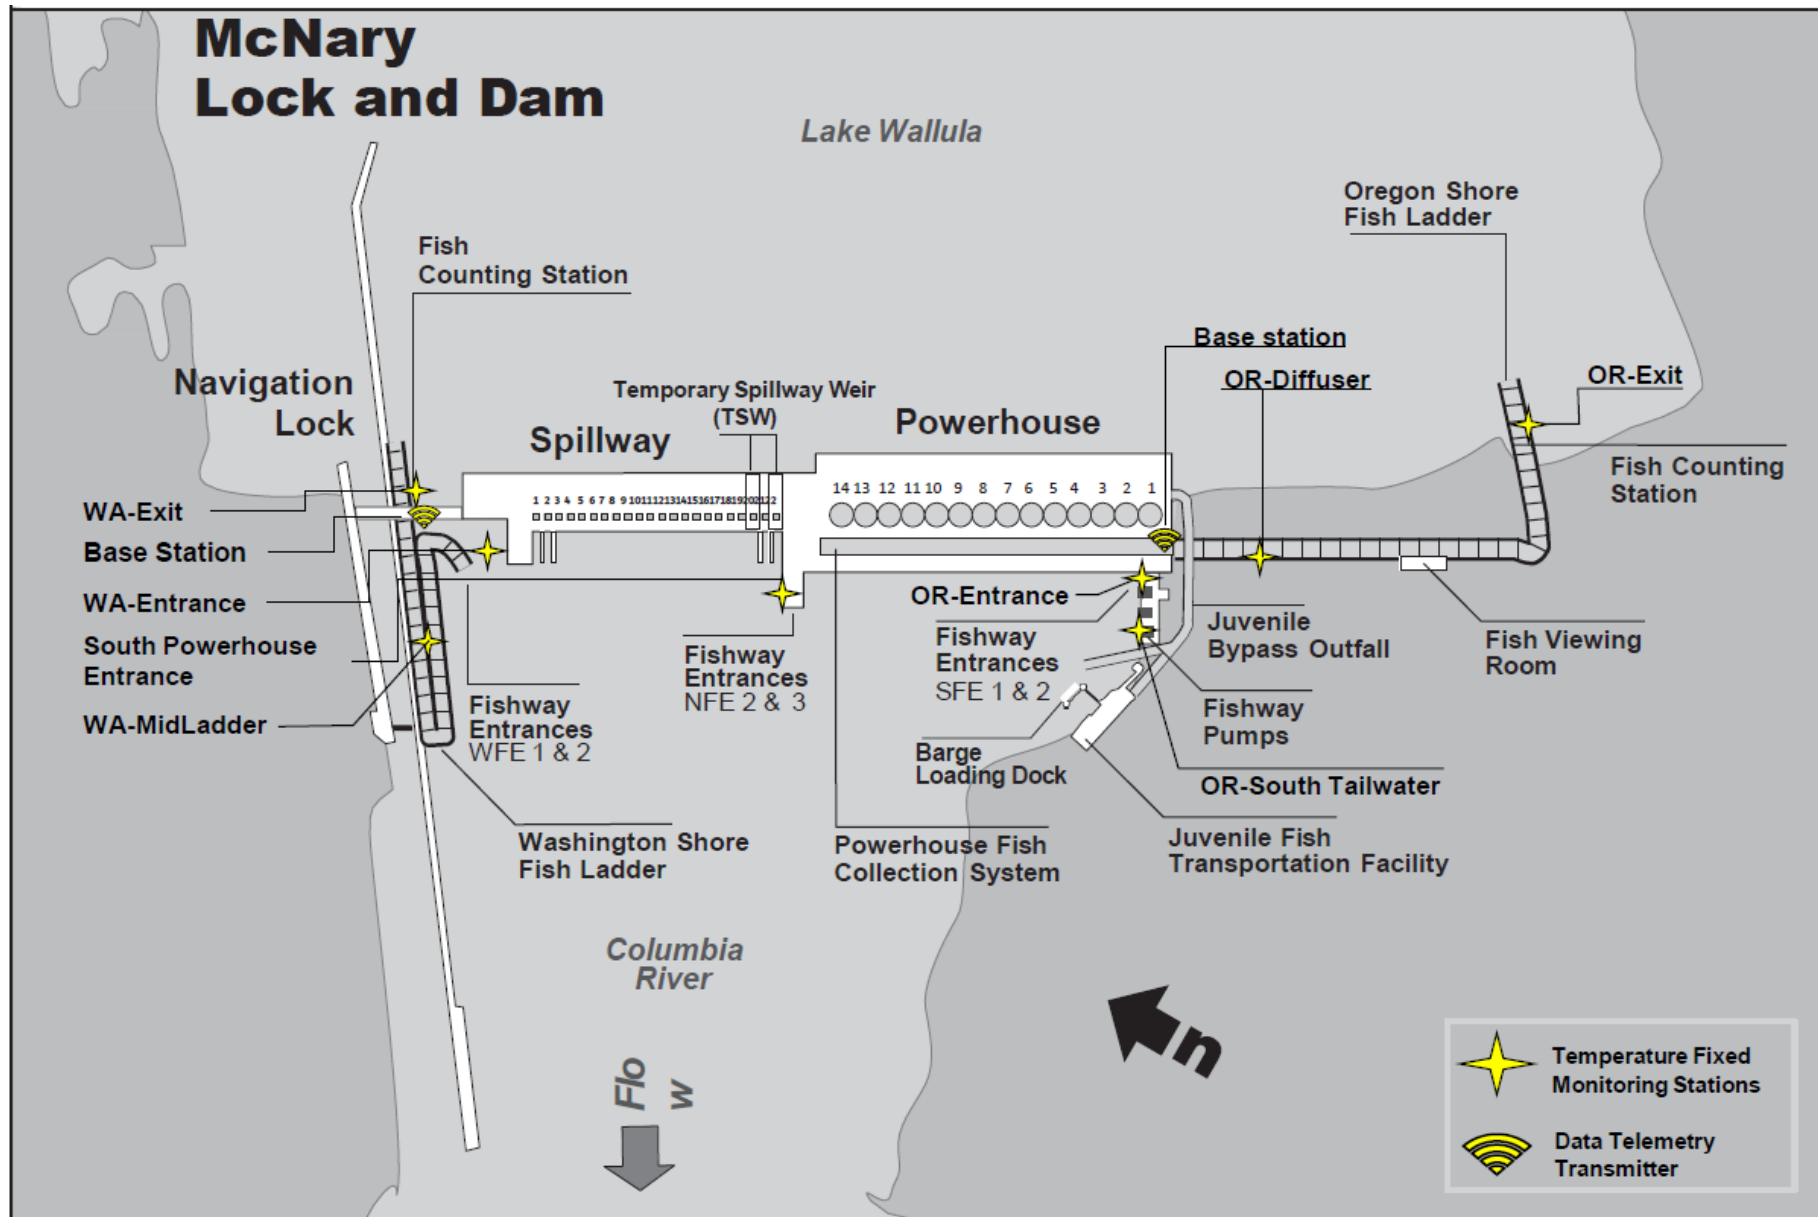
McNary
Lock and Dam

Lake Wallula

Oregon Shore Fish Ladder

Fish Counting Station

Base station

OR-Diffuser

OR-Exit

Navigation Lock

Temporary Spillway Weir (TSW)

Spillway

Powerhouse

Fish Counting Station

1 2 3 4 5 6 7 8 9 10 11 12 13 14 15 16 17 18 19 20 21 22

14 13 12 11 10 9 8 7 6 5 4 3 2 1

WA-Exit

Base Station

WA-Entrance

South Powerhouse Entrance

WA-MidLadder

OR-Entrance

Fishway Entrances SFE 1 & 2

Juvenile Bypass Outfall

Fish Viewing Room

Fishway Entrances NFE 2 & 3

Fishway Entrances WFE 1 & 2

Fishway Pumps

Barge Loading Dock

OR-South Tailwater

Washington Shore Fish Ladder

Powerhouse Fish Collection System

Juvenile Fish Transportation Facility

Columbia River

Flo w

n

Temperature Fixed Monitoring Stations

Data Telemetry Transmitter